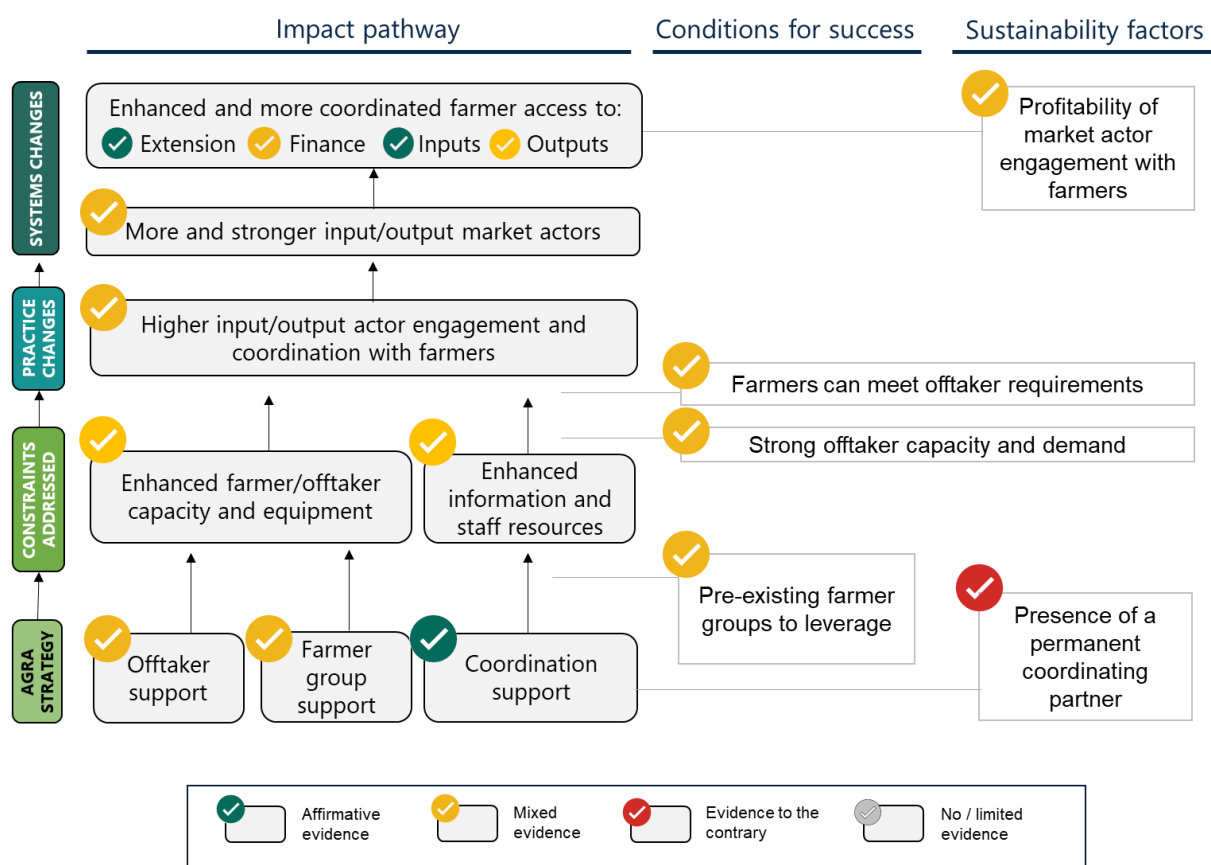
Impact pathway

Conditions for success

Sustainability factors

SYSTEMS CHANGES

PRACTICE CHANGES

CONSTRAINTS ADDRESSED

AGRA STRATEGY

Enhanced and more coordinated farmer access to:
Extension Finance Inputs Outputs

Profitability of market actor engagement with farmers

More and stronger input/output market actors

Higher input/output actor engagement and coordination with farmers

Farmers can meet offtaker requirements

Strong offtaker capacity and demand

Enhanced farmer/offtaker capacity and equipment

Enhanced information and staff resources

Pre-existing farmer groups to leverage

Presence of a permanent coordinating partner

Offtaker support

Farmer group support

Coordination support

Affirmative evidence

Mixed evidence

Evidence to the contrary

No / limited evidence